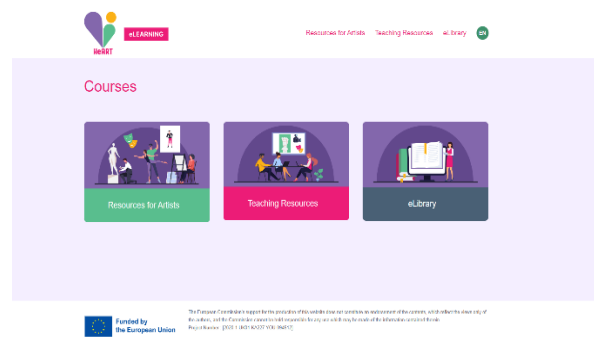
HeART eLEARNING

Resources for Artists Teaching Resources eLibrary EN

Courses

Resources for Artists

Teaching Resources

eLibrary

Funded by the European Union

The European Commission's support for the production of this website does not constitute an endorsement of the contents, which reflect the views only of the authors, and the Commission cannot be held responsible for any use which may be made of the information contained therein. Project Number: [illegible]